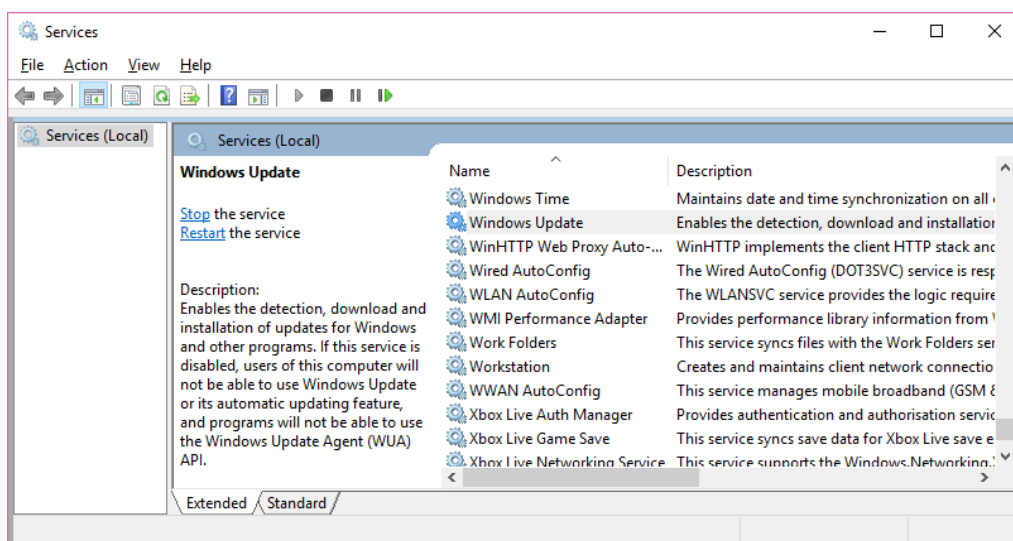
Services

File Action View Help

Services (Local)

Services (Local)

Windows Update

Stop the service
Restart the service

Description:
Enables the detection, download and installation of updates for Windows and other programs. If this service is disabled, users of this computer will not be able to use Windows Update or its automatic updating feature, and programs will not be able to use the Windows Update Agent (WUA) API.

| Name | Description |
|---|---|
| Windows Time | Maintains date and time synchronization on all |
| Windows Update | Enables the detection, download and installation |
| WinHTTP Web Proxy Auto-... | WinHTTP implements the client HTTP stack and |
| Wired AutoConfig | The Wired AutoConfig (DOT3SVC) service is resp |
| WLAN AutoConfig | The WLANSVC service provides the logic require |
| WMI Performance Adapter | Provides performance library information from |
| Work Folders | This service syncs files with the Work Folders ser |
| Workstation | Creates and maintains client network connectio |
| WWAN AutoConfig | This service manages mobile broadband (GSM & |
| Xbox Live Auth Manager | Provides authentication and authorisation servic |
| Xbox Live Game Save | This service syncs save data for Xbox Live save e |
| Xbox Live Networking Service | This service supports the Windows.Networking. |

Extended Standard